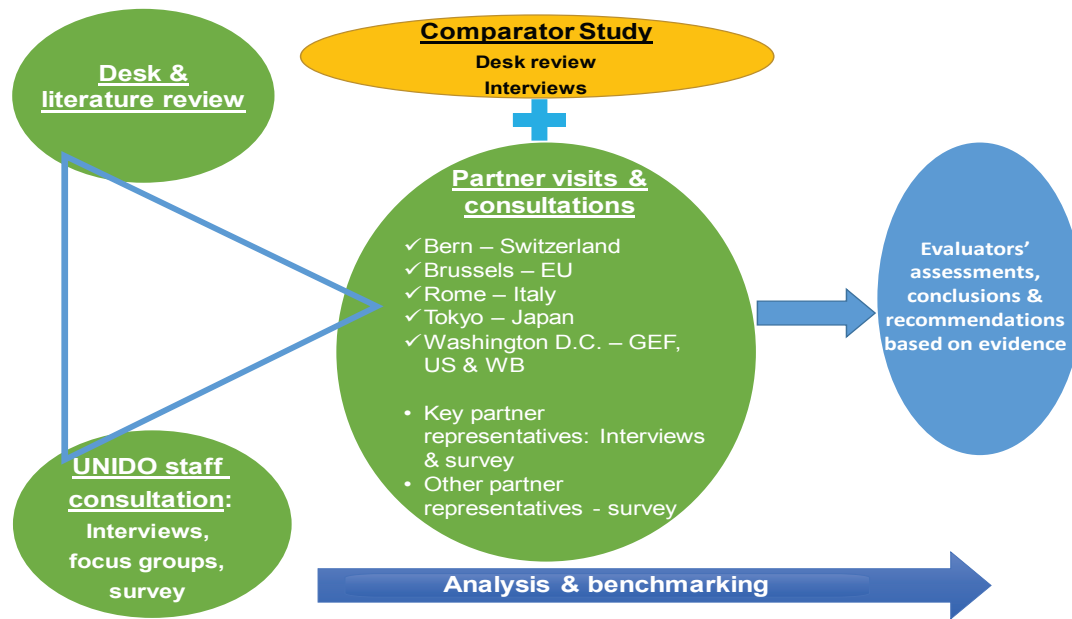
Desk & literature review

Comparator Study
Desk review
Interviews

Partner visits & consultations
✓Bern – Switzerland
✓Brussels – EU
✓Rome – Italy
✓Tokyo – Japan
✓Washington D.C. – GEF, US & WB

• Key partner representatives: Interviews & survey
• Other partner representatives - survey

Evaluators' assessments, conclusions & recommendations based on evidence

UNIDO staff consultation:
Interviews, focus groups, survey

Analysis & benchmarking